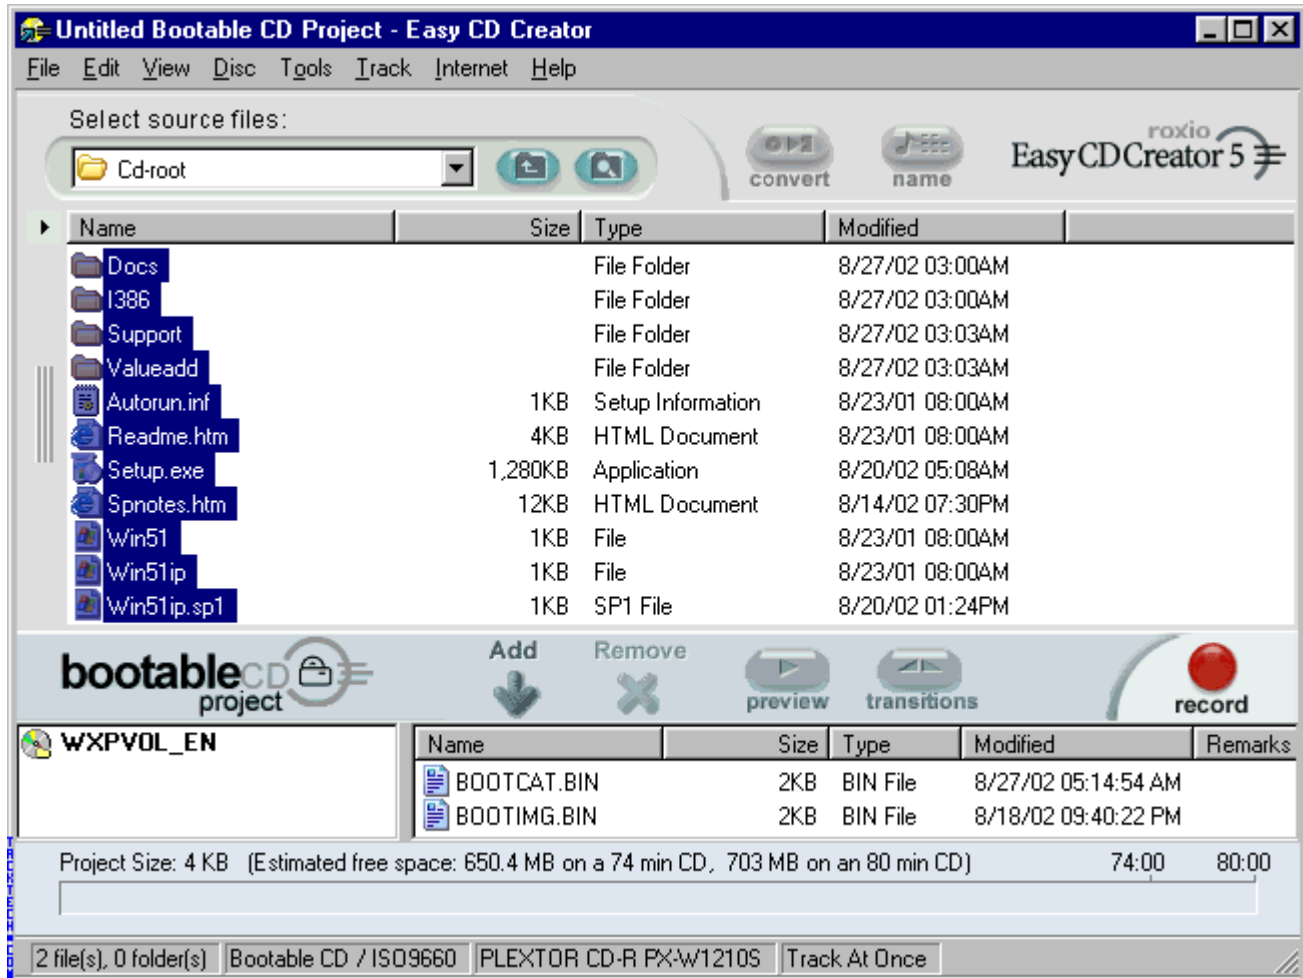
Untitled Bootable CD Project - Easy CD Creator

File Edit View Disc Tools Track Internet Help

Select source files:

Cd-root

convert name

roxio Easy CD Creator 5

| Name | Size | Type | Modified |
|---|---|---|---|
| Docs | | File Folder | 8/27/02 03:00AM |
| I386 | | File Folder | 8/27/02 03:00AM |
| Support | | File Folder | 8/27/02 03:03AM |
| Valueadd | | File Folder | 8/27/02 03:03AM |
| Autorun.inf | 1KB | Setup Information | 8/23/01 08:00AM |
| Readme.htm | 4KB | HTML Document | 8/23/01 08:00AM |
| Setup.exe | 1,280KB | Application | 8/20/02 05:08AM |
| Spnotes.htm | 12KB | HTML Document | 8/14/02 07:30PM |
| Win51 | 1KB | File | 8/23/01 08:00AM |
| Win51ip | 1KB | File | 8/23/01 08:00AM |
| Win51ip.sp1 | 1KB | SP1 File | 8/20/02 01:24PM |

bootable CD project

Add Remove preview transitions record

WXPVOL_EN

| Name | Size | Type | Modified | Remarks |
|---|---|---|---|---|
| BOOTCAT.BIN | 2KB | BIN File | 8/27/02 05:14:54 AM | |
| BOOTIMG.BIN | 2KB | BIN File | 8/18/02 09:40:22 PM | |

Project Size: 4 KB (Estimated free space: 650.4 MB on a 74 min CD, 703 MB on an 80 min CD) 74:00 80:00

2 file(s), 0 folder(s) | Bootable CD / ISO9660 | PLEXTOR CD-R PX-W1210S | Track At Once